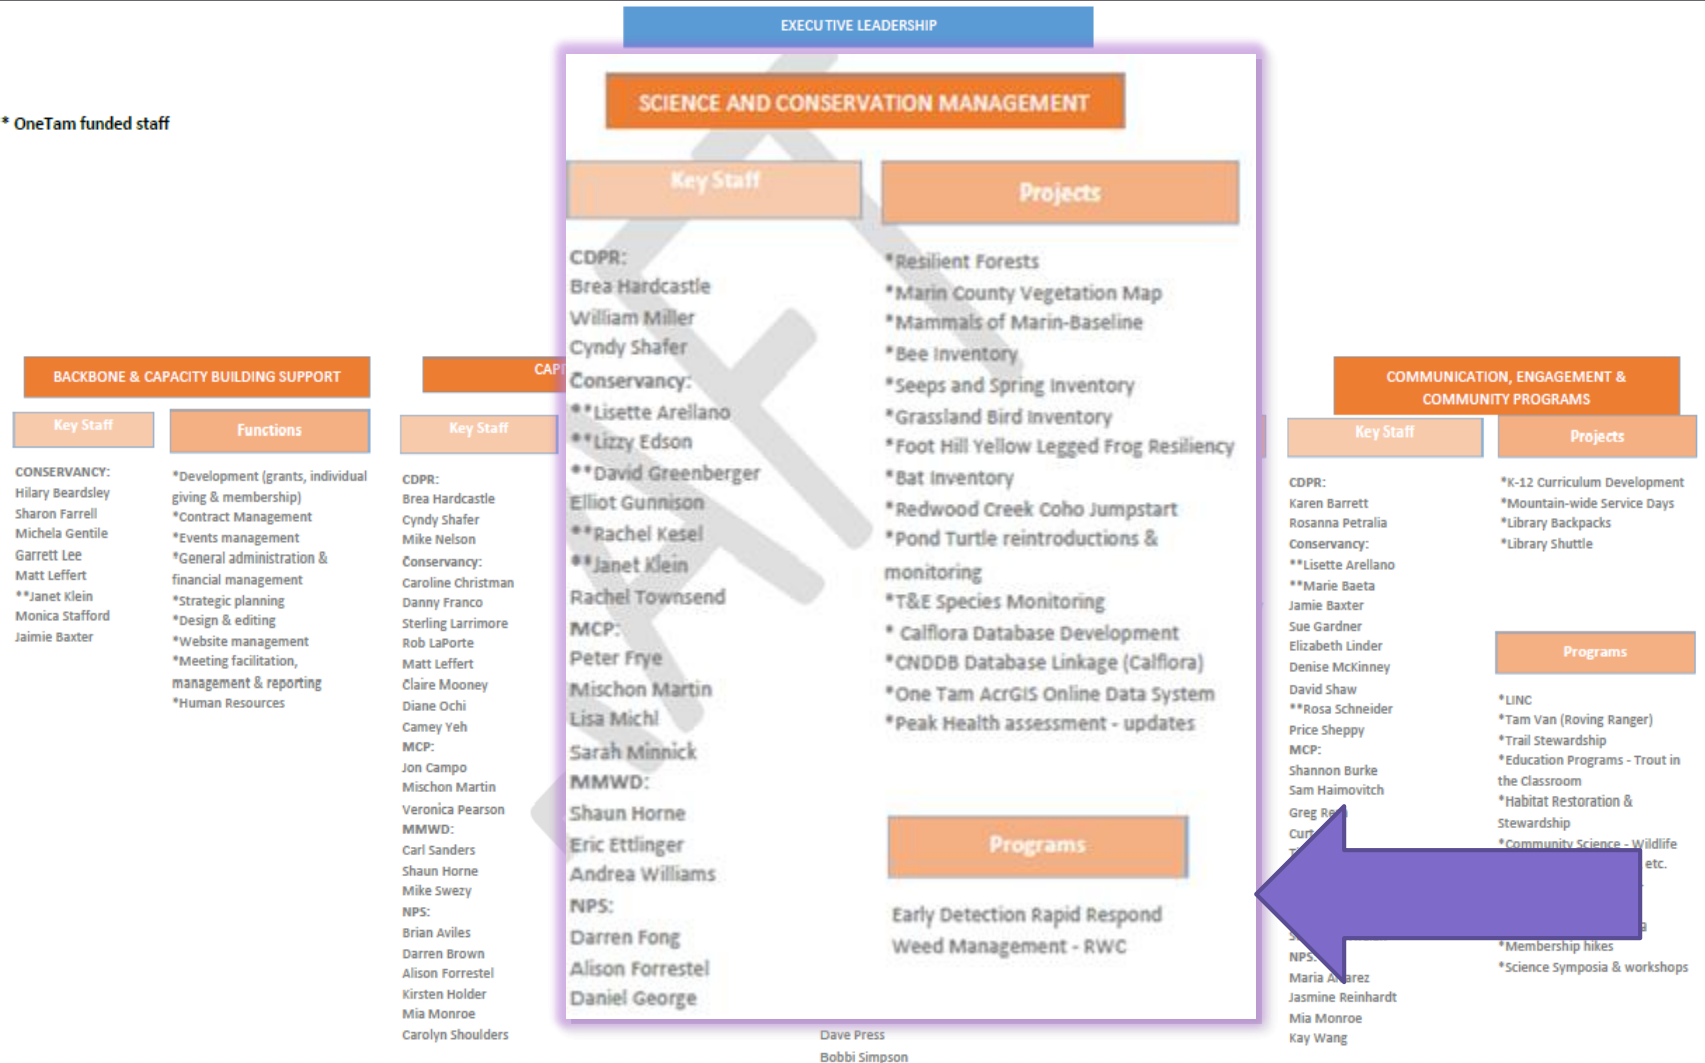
EXECUTIVE LEADERSHIP

* OneTam funded staff

SCIENCE AND CONSERVATION MANAGEMENT

Key Staff

Projects

CDPR:
Brea Hardcastle
William Miller
Cyndy Shafer
Conservancy:
**Lisette Arellano
**Lizzy Edson
**David Greenberger
Elliot Gunnison
**Rachel Kesel
**Janet Klein
Rachel Townsend
MCP:
Peter Frye
Mischon Martin
Lisa Michl
Sarah Minnick
MMWD:
Shaun Horne
Eric Ettlinger
Andrea Williams
NPS:
Darren Fong
Alison Forrestel
Daniel George

*Resilient Forests
*Marin County Vegetation Map
*Mammals of Marin-Baseline
*Bee Inventory
*Seeps and Spring Inventory
*Grassland Bird Inventory
*Foot Hill Yellow Legged Frog Resiliency
*Bat Inventory
*Redwood Creek Coho Jumpstart
*Pond Turtle reintroductions & monitoring
*T&E Species Monitoring
* Calflora Database Development
*CNDDB Database Linkage (Calflora)
*One Tam AcrGIS Online Data System
*Peak Health assessment - updates

Programs

Early Detection Rapid Respond
Weed Management - RWC

BACKBONE & CAPACITY BUILDING SUPPORT

Key Staff

Functions

CONSERVANCY:
Hilary Beardsley
Sharon Farrell
Michela Gentile
Garrett Lee
Matt Leffert
**Janet Klein
Monica Stafford
Jaimie Baxter

*Development (grants, individual giving & membership)
*Contract Management
*Events management
*General administration & financial management
*Strategic planning
*Design & editing
*Website management
*Meeting facilitation, management & reporting
*Human Resources

CAP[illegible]

Key Staff

CDPR:
Brea Hardcastle
Cyndy Shafer
Mike Nelson
Conservancy:
Caroline Christman
Danny Franco
Sterling Larrimore
Rob LaPorte
Matt Leffert
Claire Mooney
Diane Ochi
Camey Yeh
MCP:
Jon Campo
Mischon Martin
Veronica Pearson
MMWD:
Carl Sanders
Shaun Horne
Mike Swezy
NPS:
Brian Aviles
Darren Brown
Alison Forrestel
Kirsten Holder
Mia Monroe
Carolyn Shoulders

Dave Press
Bobbi Simpson

COMMUNICATION, ENGAGEMENT & COMMUNITY PROGRAMS

Key Staff

Projects

CDPR:
Karen Barrett
Rosanna Petralia
Conservancy:
**Lisette Arellano
**Marie Baeta
Jamie Baxter
Sue Gardner
Elizabeth Linder
Denise McKinney
David Shaw
**Rosa Schneider
Price Sheppy
MCP:
Shannon Burke
Sam Haimovitch
Greg Re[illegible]
Cur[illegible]
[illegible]
NPS:
Maria A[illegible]rez
Jasmine Reinhardt
Mia Monroe
Kay Wang

*K-12 Curriculum Development
*Mountain-wide Service Days
*Library Backpacks
*Library Shuttle

Programs

*LINC
*Tam Van (Roving Ranger)
*Trail Stewardship
*Education Programs - Trout in the Classroom
*Habitat Restoration & Stewardship
*Community Science - Wildlife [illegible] etc.
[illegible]
*Membership hikes
*Science Symposia & workshops